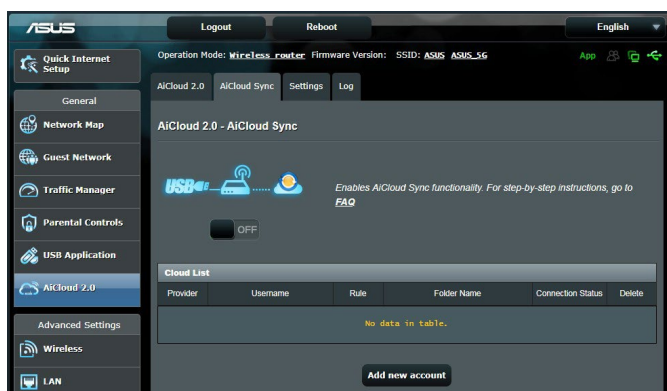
/ISUS

Logout Reboot English

Quick Internet Setup

Operation Mode: Wireless router Firmware Version: SSID: ASUS ASUS_5G App

General

Network Map

Guest Network

Traffic Manager

Parental Controls

USB Application

AiCloud 2.0

Advanced Settings

Wireless

LAN

AiCloud 2.0 AiCloud Sync Settings Log

AiCloud 2.0 - AiCloud Sync

USB

Enables AiCloud Sync functionality. For step-by-step instructions, go to FAQ

OFF

Cloud List

| Provider | Username | Rule | Folder Name | Connection Status | Delete |
|---|---|---|---|---|---|
| No data in table. | | | | | |

Add new account